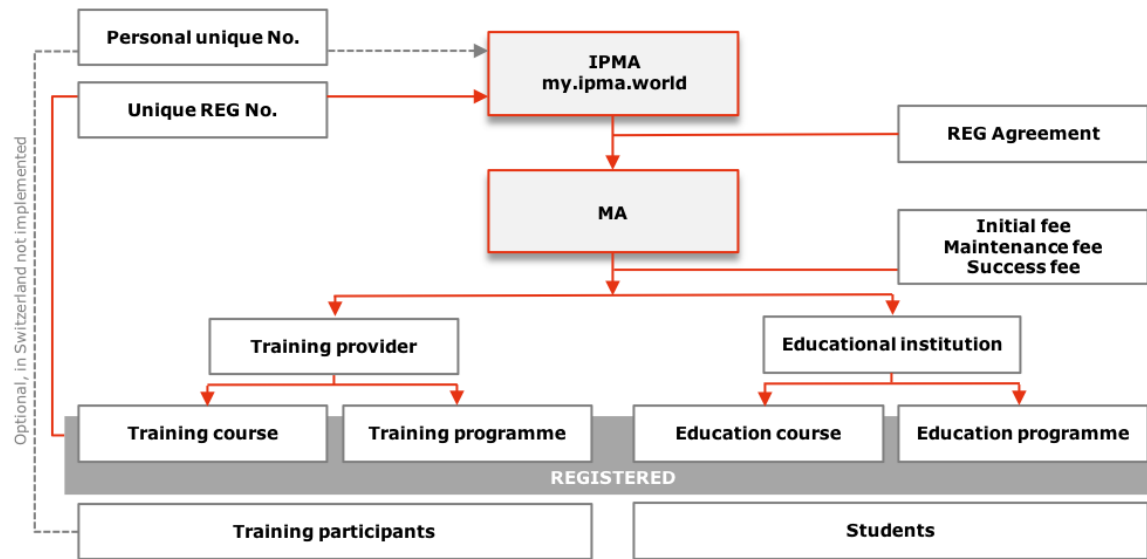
Personal unique No.

Unique REG No.

IPMA
my.ipma.world

REG Agreement

MA

Initial fee
Maintenance fee
Success fee

Training provider

Educational institution

Training course

Training programme

Education course

Education programme

REGISTERED

Training participants

Students

Optional, in Switzerland not implemented